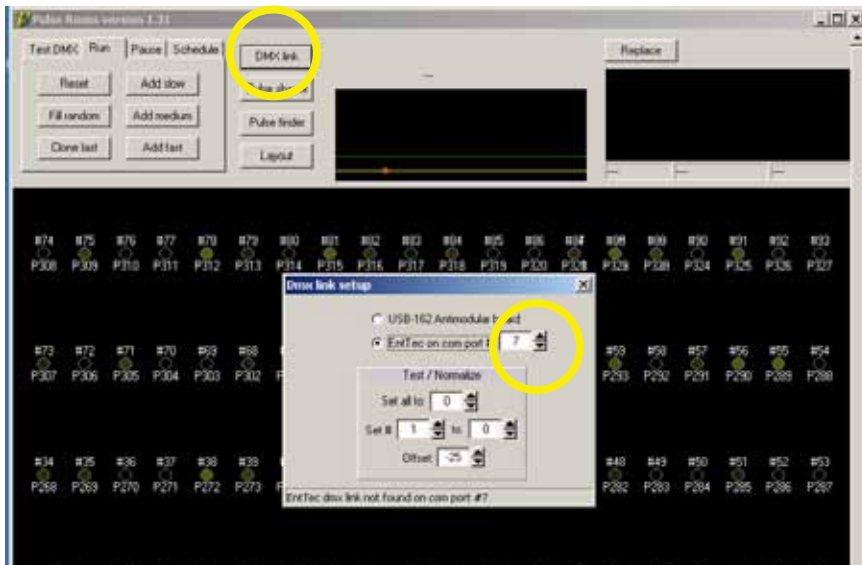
Pulse Room version 1.31

Test DMX | Run | Pause | Schedule

Reset | Add slow
Fill random | Add medium
Clone last | Add fast

DMX link
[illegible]
Pulse finder
Layout

Replace

#74 P308 #75 P309 #76 P310 #77 P311 #78 P312 #79 P313 #80 P314 #81 P315 #82 P316 #83 P317 #84 P318 #85 P319 #86 P320 #87 P321 #88 P329 #89 P330 #90 P324 #91 P325 #92 P326 #93 P327

#73 P307 #72 P306 #71 P305 #70 P304 #69 P303 #68 P302 #59 P293 #58 P292 #57 P291 #56 P290 #55 P289 #54 P288

#34 P268 #35 P269 #36 P270 #37 P271 #38 P272 #39 P273 #48 P282 #49 P283 #50 P284 #51 P285 #52 P286 #53 P287

Dmx link setup

USB-162 Antmodular b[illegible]t
EntTec on com port # 7

Test / Normalize
Set all to 0
Set # 1 to 0
Offset -25

EntTec dmx link not found on com port #7